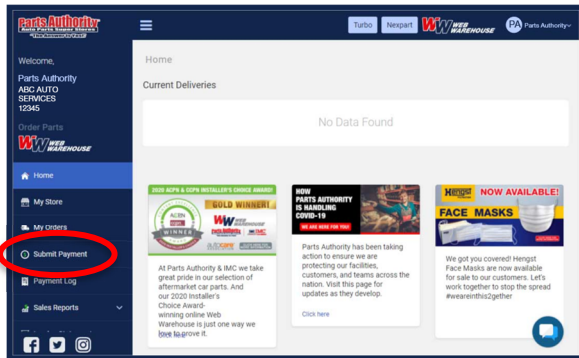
Parts Authority
Auto Parts Super Stores
"The Answer is Yes!"

Turbo Nexpart WW WEB WAREHOUSE PA Parts Authority

Welcome,
Parts Authority
ABC AUTO SERVICES
12345

Order Parts
WW WEB WAREHOUSE

Home
My Store
My Orders
Submit Payment
Payment Log
Sales Reports

Home

Current Deliveries

No Data Found

2020 ACPN & CCPN INSTALLER'S CHOICE AWARD!
GOLD WINNER!
ACPN WINNER
WW WEB WAREHOUSE

At Parts Authority & IMC we take great pride in our selection of aftermarket car parts. And our 2020 Installer's Choice Award-winning online Web Warehouse is just one way we love to prove it.

HOW PARTS AUTHORITY IS HANDLING COVID-19
WE ARE HERE FOR YOU

Parts Authority has been taking action to ensure we are protecting our facilities, customers, and teams across the nation. Visit this page for updates as they develop.

Click here

Hengst NOW AVAILABLE!
FACE MASKS

We got you covered! Hengst Face Masks are now available for sale to our customers. Let's work together to stop the spread #weareinthis2gether